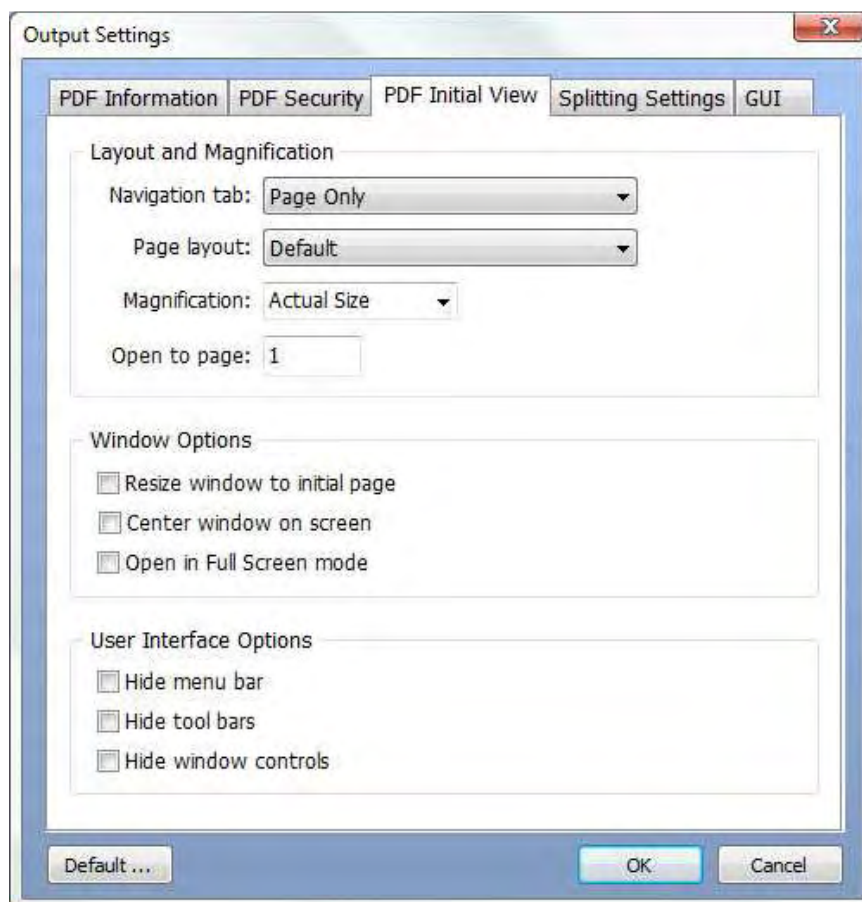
Output Settings

PDF Information | PDF Security | PDF Initial View | Splitting Settings | GUI

Layout and Magnification

Navigation tab: Page Only

Page layout: Default

Magnification: Actual Size

Open to page: 1

Window Options

Resize window to initial page

Center window on screen

Open in Full Screen mode

User Interface Options

Hide menu bar

Hide tool bars

Hide window controls

Default ...

OK

Cancel